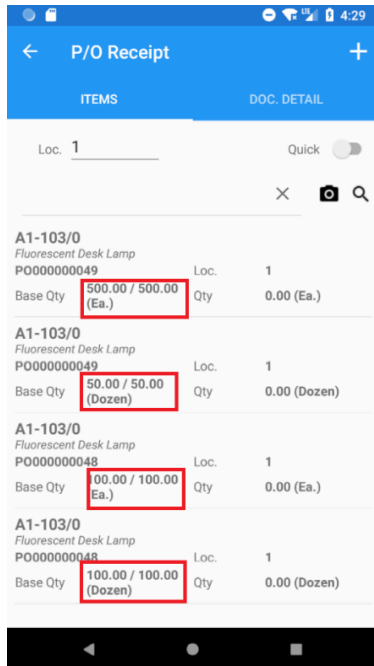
4:29

P/O Receipt

ITEMS

DOC. DETAIL

Loc. 1

Quick

A1-103/0
Fluorescent Desk Lamp
P0000000049
Loc. 1
Base Qty 500.00 / 500.00 (Ea.)
Qty 0.00 (Ea.)

A1-103/0
Fluorescent Desk Lamp
P0000000049
Loc. 1
Base Qty 50.00 / 50.00 (Dozen)
Qty 0.00 (Dozen)

A1-103/0
Fluorescent Desk Lamp
P0000000048
Loc. 1
Base Qty 100.00 / 100.00 (Ea.)
Qty 0.00 (Ea.)

A1-103/0
Fluorescent Desk Lamp
P0000000048
Loc. 1
Base Qty 100.00 / 100.00 (Dozen)
Qty 0.00 (Dozen)